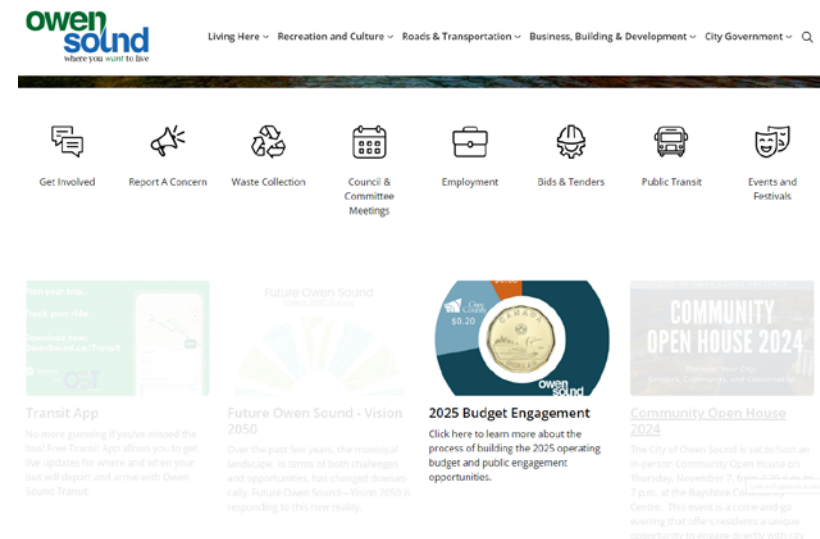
owen sound
where you want to live

Living Here Recreation and Culture Roads & Transportation Business, Building & Development City Government

Get Involved

Report A Concern

Waste Collection

Council & Committee Meetings

Employment

Bids & Tenders

Public Transit

Events and Festivals

Plan your trip.

Track your ride.

Download now: OwenSound.ca/Transit

Future Owen Sound

COMMUNITY OPEN HOUSE 2024

Transit App

No more guessing if you've missed the bus! Transit App allows you to get live updates for where and when your bus will depart and arrive with Owen Sound Transit.

Future Owen Sound - Vision 2050

Over the past few years, the municipal landscape, in terms of both challenges and opportunities, has changed dramatically. Future Owen Sound—Vision 2050 is responding to this new reality.

$0.20

Grey County

CANADA

owen sound

2025 Budget Engagement

Click here to learn more about the process of building the 2025 operating budget and public engagement opportunities.

Community Open House 2024

The City of Owen Sound is set to host an in-person Community Open House on Thursday, November 7, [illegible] 7 p.m. at the Bayshore Community Centre. This event is a come-and-go evening that offers residents a unique opportunity to engage directly with city